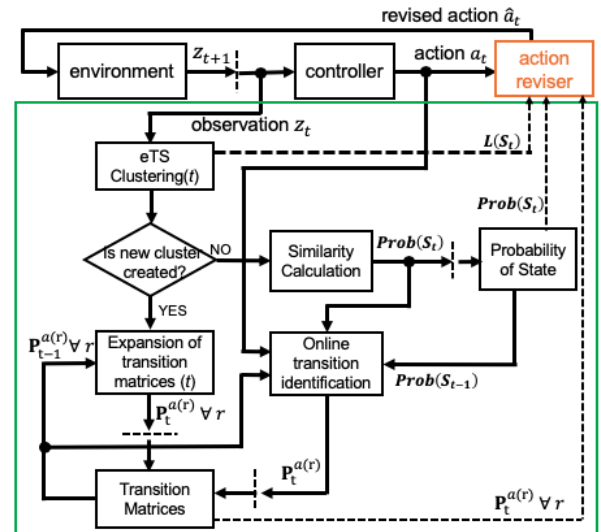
revised action $\hat{a}_t$

environment

$z_{t+1}$

controller

action $a_t$

action reviser

observation $z_t$

eTS Clustering($t$)

$L(S_t)$

$Prob(S_t)$

Is new cluster created?

NO

Similarity Calculation

$Prob(S_t)$

Probability of State

YES

$\mathbf{P}_{t-1}^{a(r)} \forall r$

Expansion of transition matrices ($t$)

Online transition identification

$Prob(S_{t-1})$

$\mathbf{P}_t^{a(r)} \forall r$

$\mathbf{P}_t^{a(r)}$

Transition Matrices

$\mathbf{P}_t^{a(r)} \forall r$